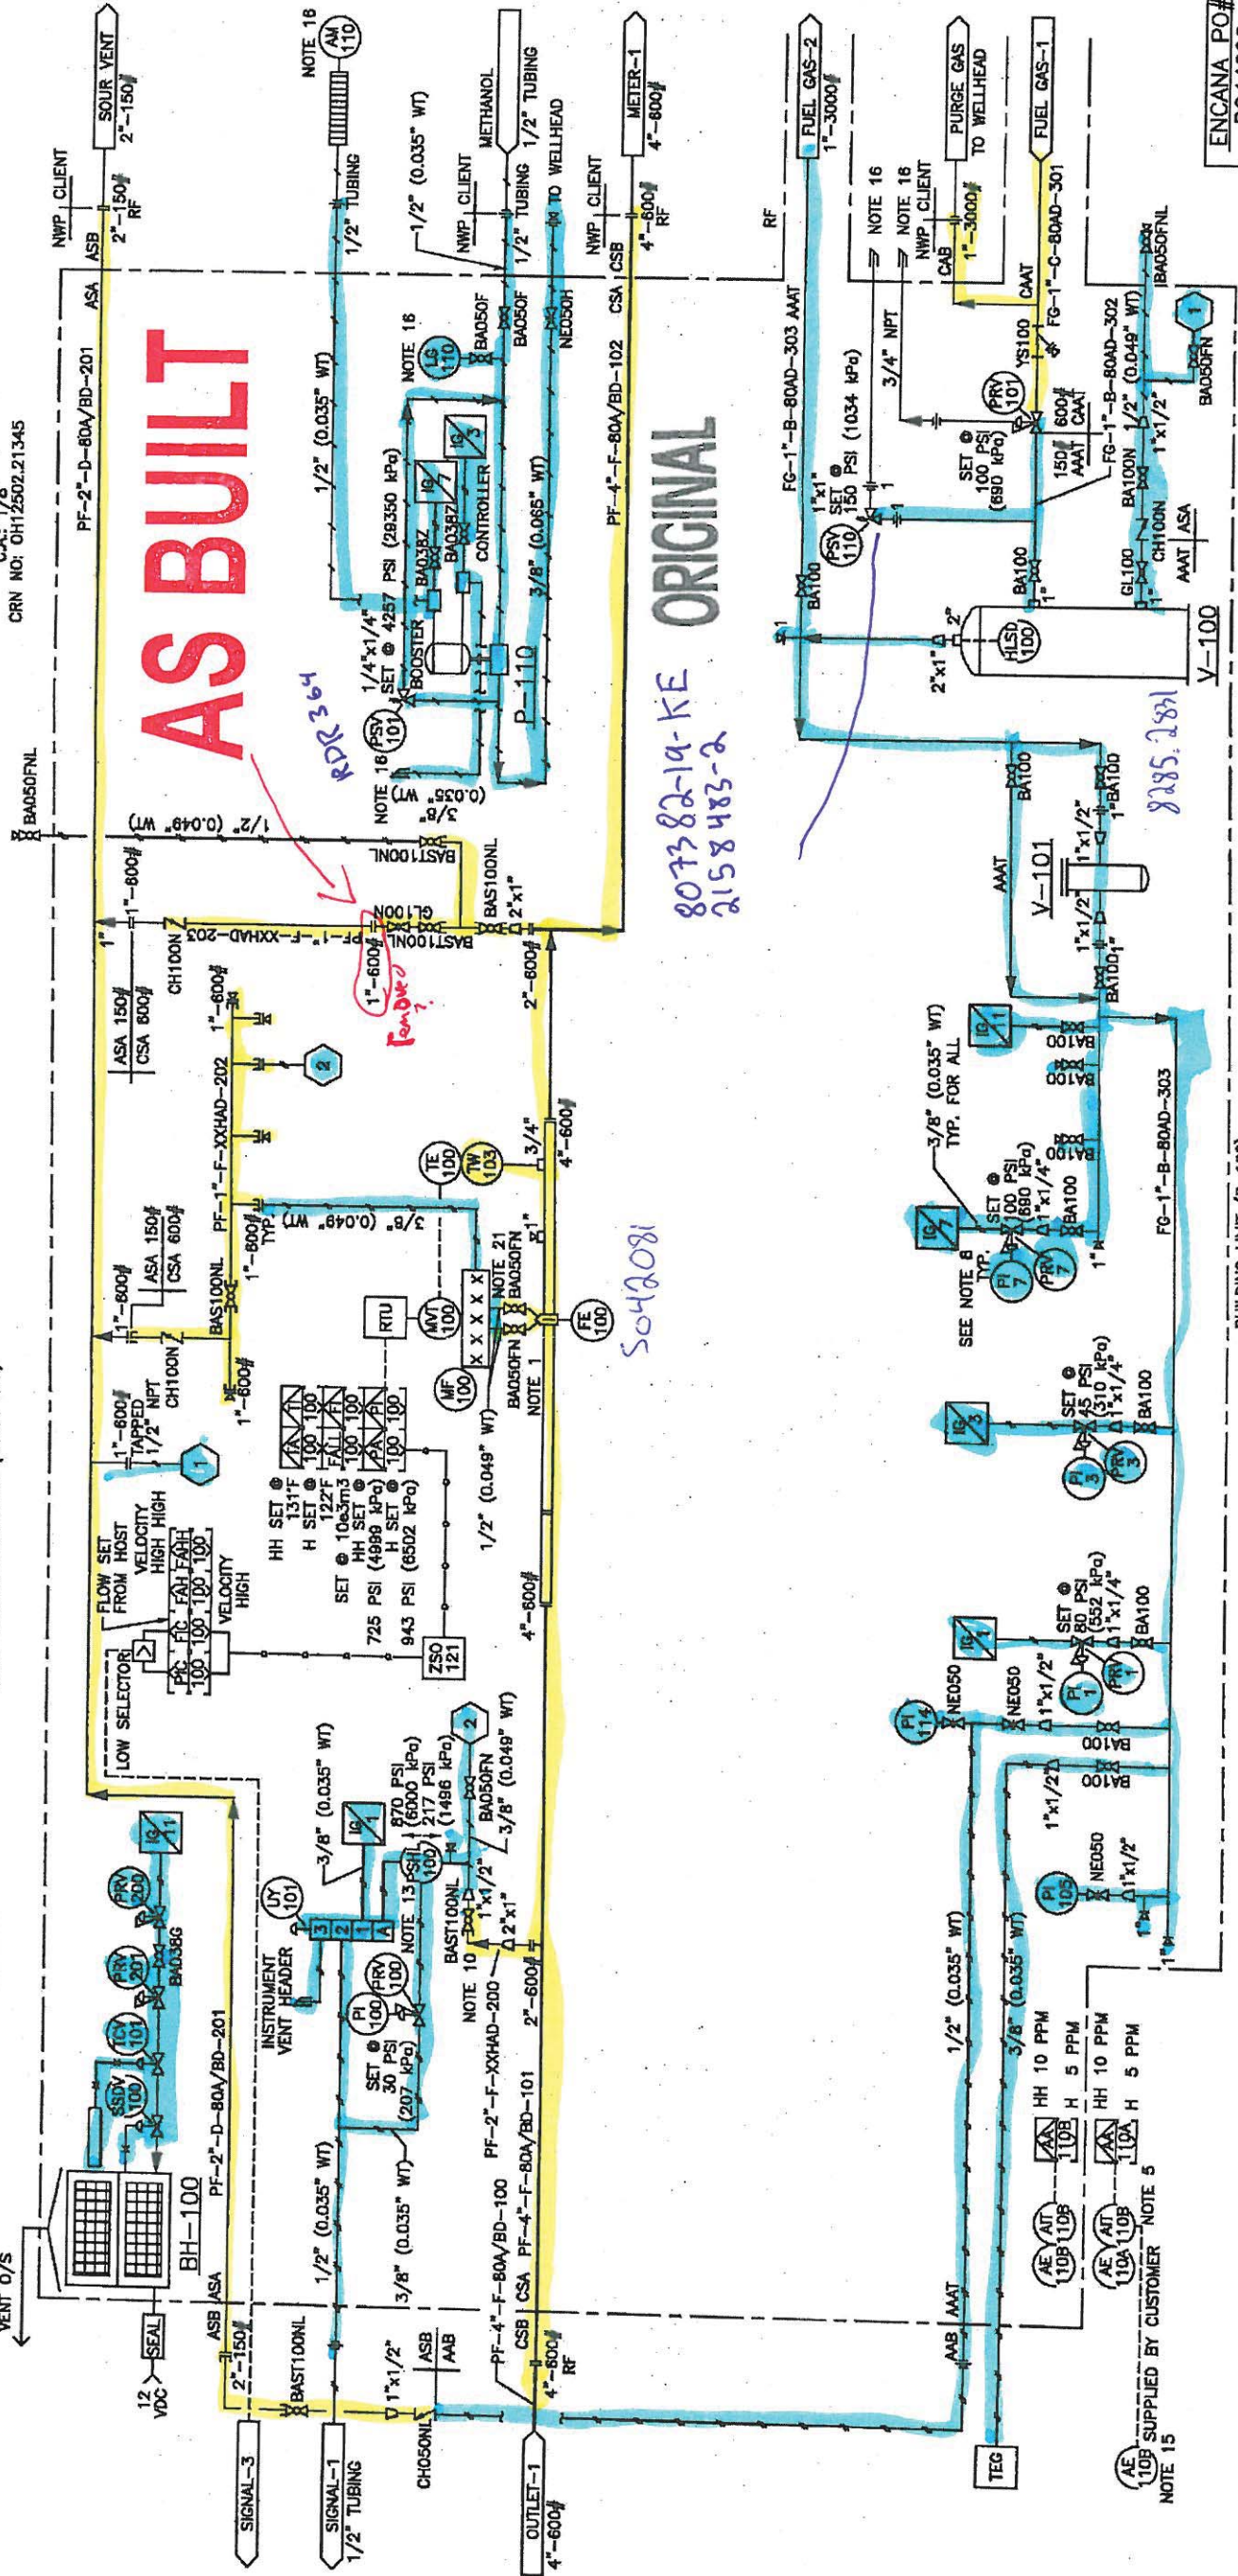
AS BUILT

ORIGINAL

CRN NO: 0H12502.21345

VENT O/S

12 VDC

SEAL

BH-100

PF-2"-D-80A/BD-201

SSDV 100

TCV 101

PRV 201

PRV 200

BA038G

IG 11

SIGNAL-3

SIGNAL-1 1/2" TUBING

OUTLET-1 4"-600#

ASB ASA

2"-150#

BAST100NL

1"x1/2"

CH050NL

ASB AAB

CSB CSA

4"-600# RF

PF-4"-F-80A/BD-100

PF-4"-F-80A/BD-101

PF-2"-F-XXHAD-200

1/2" (0.035" WT)

3/8" (0.035" WT)

INSTRUMENT VENT HEADER

LY 101

PI 100

PRV 100

SET @ 30 PSI (207 kPa)

NOTE 13

PSHL 100

870 PSI (6000 kPa)

217 PSI (1496 kPa)

BA050FN

3/8" (0.049" WT)

NOTE 10

BAST100NL

1"x1/2"

2"x1"

2"-600#

LOW SELECTOR

PIC 100

FIC 100

FAH 100

FAHH 100

FLOW SET FROM HOST

VELOCITY HIGH HIGH

VELOCITY HIGH

ZSO 121

725 PSI

943 PSI

SET @ 10e3m3

HH SET @ (4999 kPa)

H SET @ (6502 kPa)

HH SET @ 131°F

H SET @ 122°F

TAH 100

TAL 100

FALL 100

PAH 100

PAL 100

RTU

MVT 100

MF 100

1/2" (0.049" WT)

BA050FN

NOTE 1

FE 100

NOTE 21

BA050FN

4"-600#

TE 100

TW 103

3/4"

5042081

1"-600# TAPPED 1/2" NPT

CH100N

1"-600#

ASA 150# CSA 600#

BAS100NL

1"-600# TYP.

PF-1"-F-XXHAD-202

3/8" (0.049" WT)

1"-600#

1"-600#

1"

1"-600#

CH100N

PF-1"-F-XXHAD-203

GL100N

BAST100NL

1"-600#

removed?

BAS100NL

2"x1"

2"-600#

RDR 364

1/2" (0.049" WT)

BA050FNL

BAST100NL

NOTE 16

3/8" (0.035" WT)

PSV 101

1/4"x1/4" SET @ 4257 PSI (29350 kPa)

BOOSTER

BA038Z

BA038Z

CONTROLLER

IG 7

IG 3

P-110

3/8" (0.065" WT)

1/2" (0.035" WT)

NOTE 16

LG 110

BA050F

BA050F

NE050H

PF-2"-D-80A/BD-201

PF-4"-F-80A/BD-102

8073822-19-KE
2158483-2

NWP CLIENT

ASB ASA

2"-150# RF

SOUR VENT 2"-150#

NOTE 16

AM 110

1/2" TUBING

1/2" (0.035" WT)

NWP CLIENT

METHANOL 1/2" TUBING

1/2" TUBING TO WELLHEAD

NWP CLIENT

CSA CSB

4"-600# RF

METER-1 4"-600#

RF

FUEL GAS-2 1"-3000#

NOTE 16

NOTE 16

NWP CLIENT

CAB

1"-3000#

PURGE GAS TO WELLHEAD

FUEL GAS-1

FG-1"-C-80AD-301

CAAT

YS100

3/4" NPT

FG-1"-B-80AD-303 AAAT

PSV 110

1"x1" SET @ 150 PSI (1034 kPa)

PRV 101

SET @ 100 PSI (690 kPa)

150# AAAT

600# CAAT

FG-1"-B-80AD-302

1/2" (0.049" WT)

1"x1/2"

BA100N

CH100N

GL100

AAAT ASA

V-100

HLSD 100

2"

2"x1"

BA100

BA100

BA050FN

IBA050FNL

1"

8285 2831

BA100

1"x1/2"

1"-BA100

V-101

AAAT

1"x1/2"

BA100 1"

IG 1

BA100

BA100

3/8" (0.035" WT) TYP. FOR ALL

IG

SEE NOTE 8 TYP.

PI 7

PRV 7

SET @ 100 PSI (690 kPa)

1"x1/4"

BA100

1"

FG-1"-B-80AD-303

IG 3

PI 3

PRV 3

SET @ 45 PSI (310 kPa)

1"x1/4"

BA100

IG 1

PI 1

PRV 1

SET @ 80 PSI (552 kPa)

1"x1/4"

BA100

PI 114

NE050

NE050

1"x1/2"

BA100

BA100

1"x1/2"

PI 105

NE050

1"x1/2"

1"

1"

1/2" (0.035" WT)

3/8" (0.035" WT)

HH 10 PPM

H 5 PPM

HH 10 PPM

H 5 PPM

AA 110B

AA 110A

AE 110B

AIT 110B

AE 110A

AIT 110B

NOTE 5

AAB AAAT

TEG

AE 110B SUPPLIED BY CUSTOMER

NOTE 15

ENCANA PO#